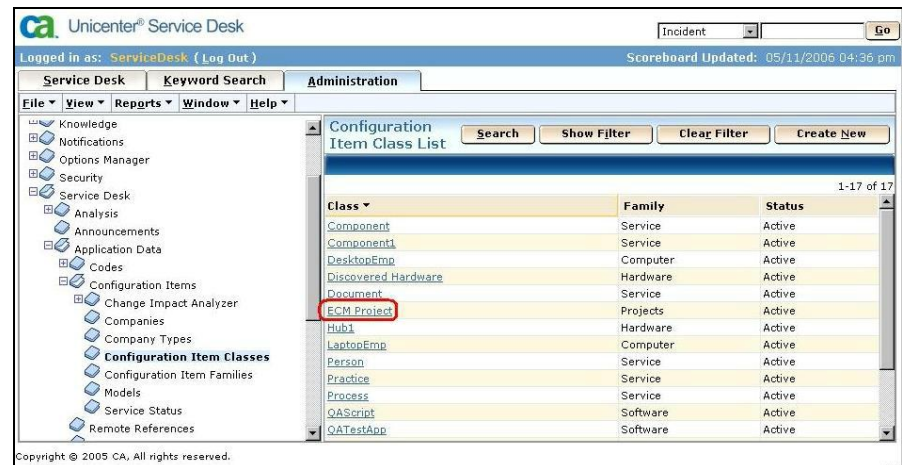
ca Unicenter® Service Desk

Incident Go

Logged in as: ServiceDesk ( Log Out )

Scoreboard Updated: 05/11/2006 04:36 pm

Service Desk | Keyword Search | Administration

File ▾ View ▾ Reports ▾ Window ▾ Help ▾

Knowledge
Notifications
Options Manager
Security
Service Desk
Analysis
Announcements
Application Data
Codes
Configuration Items
Change Impact Analyzer
Companies
Company Types
Configuration Item Classes
Configuration Item Families
Models
Service Status
Remote References

Configuration Item Class List

Search | Show Filter | Clear Filter | Create New

1-17 of 17

| Class ▾ | Family | Status |
|---|---|---|
| Component | Service | Active |
| Component1 | Service | Active |
| DesktopEmp | Computer | Active |
| Discovered Hardware | Hardware | Active |
| Document | Service | Active |
| ECM Project | Projects | Active |
| Hub1 | Hardware | Active |
| LaptopEmp | Computer | Active |
| Person | Service | Active |
| Practice | Service | Active |
| Process | Service | Active |
| QAScript | Software | Active |
| QATestApp | Software | Active |

Copyright © 2005 CA, All rights reserved.